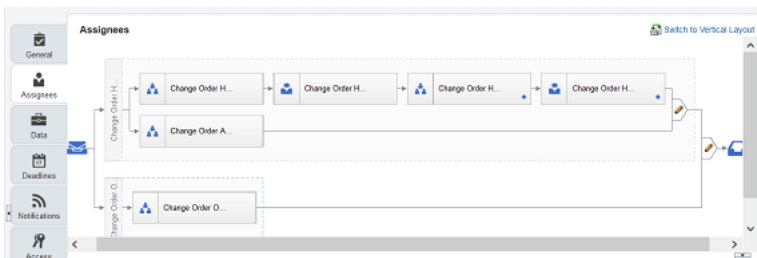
General

Assignees

Data

Deadlines

Notifications

Access

Assignees

Switch to Vertical Layout

Change Order H...

Change Order H...

Change Order H...

Change Order H...

Change Order H...

Change Order A...

Change Order O...

Change Order O...